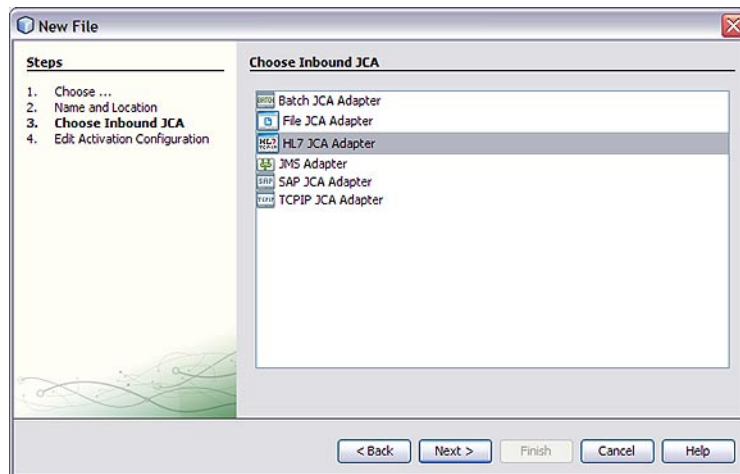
New File

Steps

1. Choose ...
2. Name and Location
3. Choose Inbound JCA
4. Edit Activation Configuration

Choose Inbound JCA

BATCH Batch JCA Adapter
File JCA Adapter
HL7 TCPIP HL7 JCA Adapter
JMS Adapter
SAP SAP JCA Adapter
TCPIP TCPIP JCA Adapter

< Back
Next >
Finish
Cancel
Help